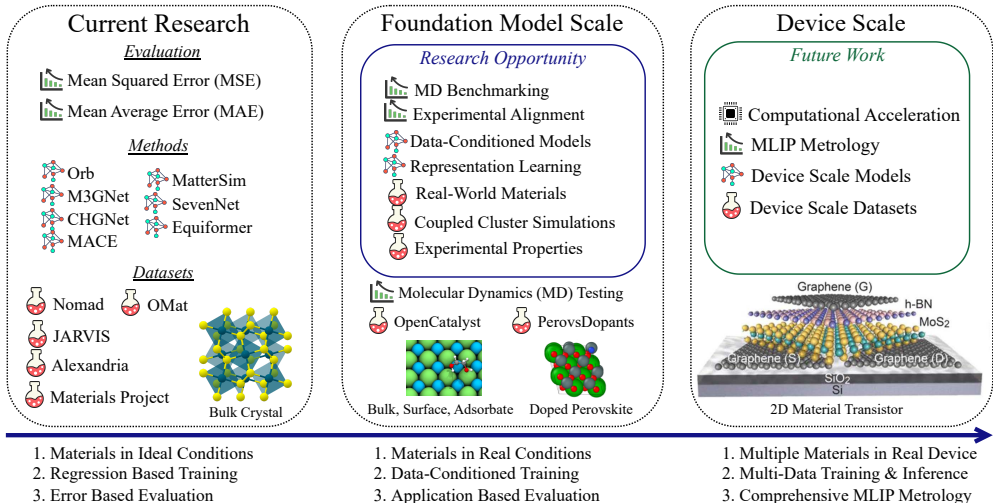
Current Research

Evaluation

Mean Squared Error (MSE)

Mean Average Error (MAE)

Methods

Orb

M3GNet

CHGNet

MACE

MatterSim

SevenNet

Equiformer

Datasets

Nomad

OMat

JARVIS

Alexandria

Materials Project

Bulk Crystal

Foundation Model Scale

Research Opportunity

MD Benchmarking

Experimental Alignment

Data-Conditioned Models

Representation Learning

Real-World Materials

Coupled Cluster Simulations

Experimental Properties

Molecular Dynamics (MD) Testing

OpenCatalyst

PerovsDopants

Bulk, Surface, Adsorbate

Doped Perovskite

Device Scale

Future Work

Computational Acceleration

MLIP Metrology

Device Scale Models

Device Scale Datasets

Graphene (G)

h-BN

$MoS_2$

Graphene (S)

Graphene (D)

$SiO_2$

Si

2D Material Transistor

1. Materials in Ideal Conditions
2. Regression Based Training
3. Error Based Evaluation

1. Materials in Real Conditions
2. Data-Conditioned Training
3. Application Based Evaluation

1. Multiple Materials in Real Device
2. Multi-Data Training & Inference
3. Comprehensive MLIP Metrology